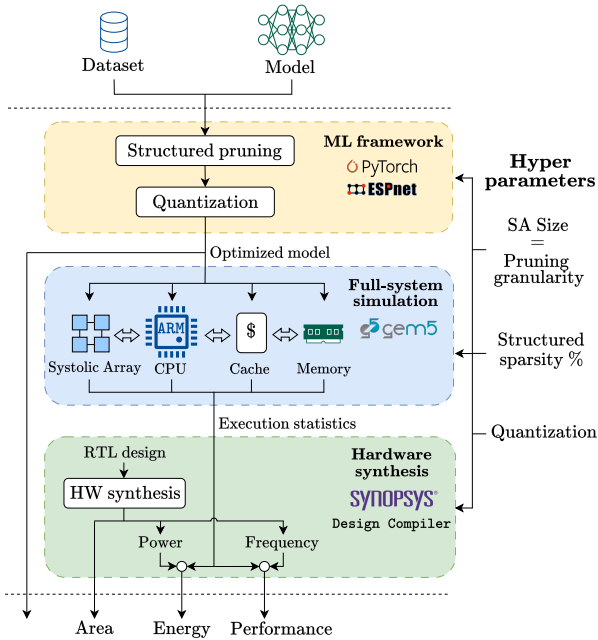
Dataset

Model

Structured pruning

ML framework

PyTorch

ESPnet

Quantization

Hyper parameters

SA Size = Pruning granularity

Optimized model

Full-system simulation

ARM

$

Systolic Array

CPU

Cache

Memory

gem5

Structured sparsity %

Execution statistics

Quantization

RTL design

Hardware synthesis

HW synthesis

SYNOPSYS

Design Compiler

Power

Frequency

Area

Energy

Performance